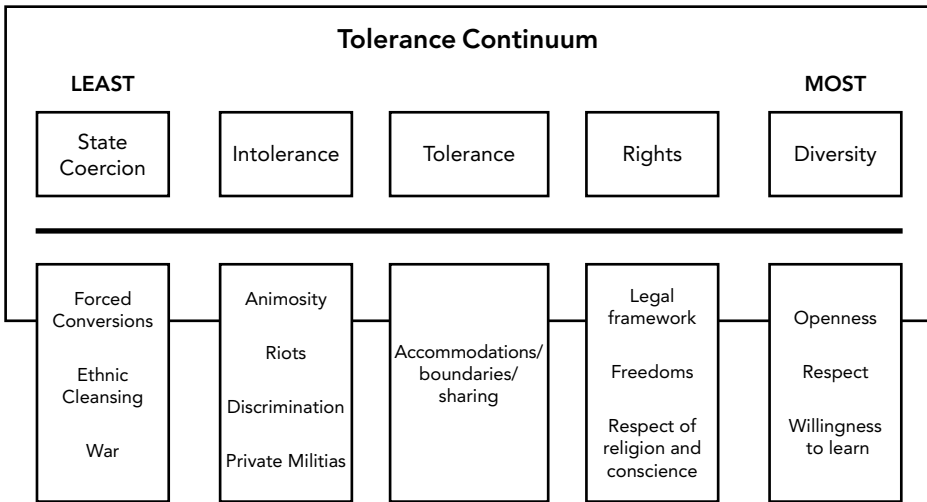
Tolerance Continuum

LEAST

MOST

State Coercion

Intolerance

Tolerance

Rights

Diversity

Forced Conversions

Ethnic Cleansing

War

Animosity

Riots

Discrimination

Private Militias

Accommodations/ boundaries/ sharing

Legal framework

Freedoms

Respect of religion and conscience

Openness

Respect

Willingness to learn